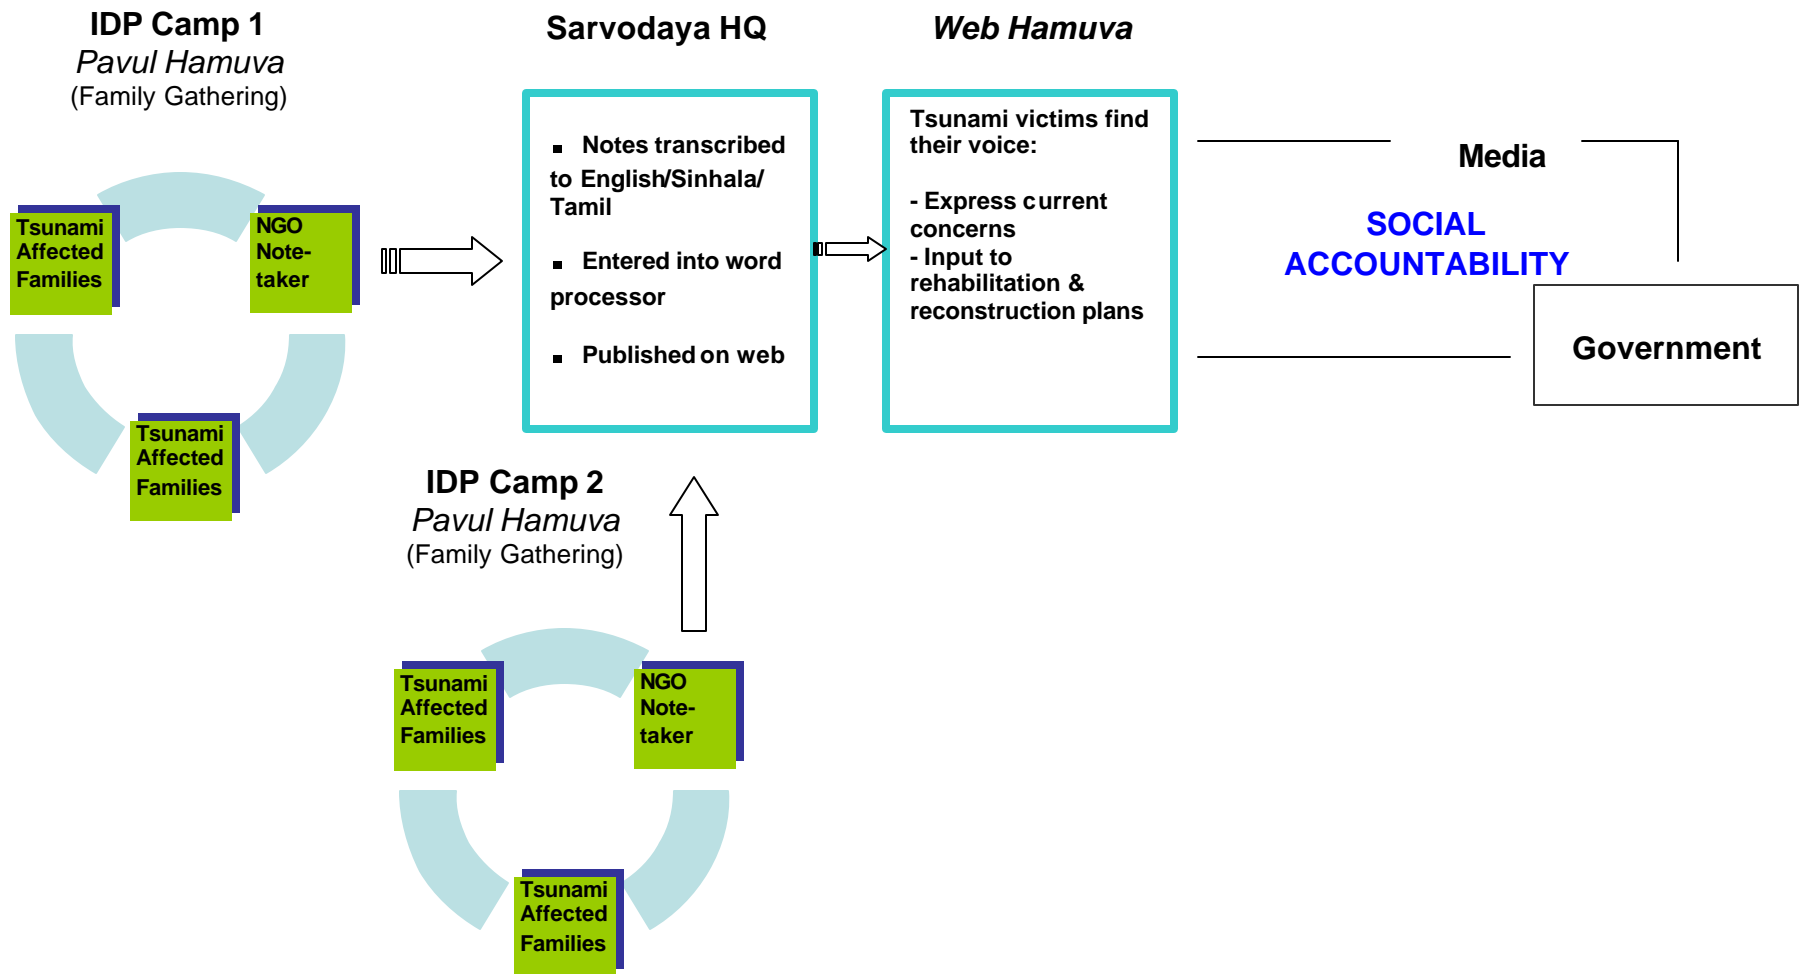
IDP Camp 1
Pavul Hamuva
(Family Gathering)

Tsunami Affected Families

NGO Note-taker

Tsunami Affected Families

Sarvodaya HQ

▪ Notes transcribed to English/Sinhala/ Tamil

▪ Entered into word processor

▪ Published on web

Web Hamuva

Tsunami victims find their voice:

- Express current concerns
- Input to rehabilitation & reconstruction plans

Media

SOCIAL ACCOUNTABILITY

Government

IDP Camp 2
Pavul Hamuva
(Family Gathering)

Tsunami Affected Families

NGO Note-taker

Tsunami Affected Families